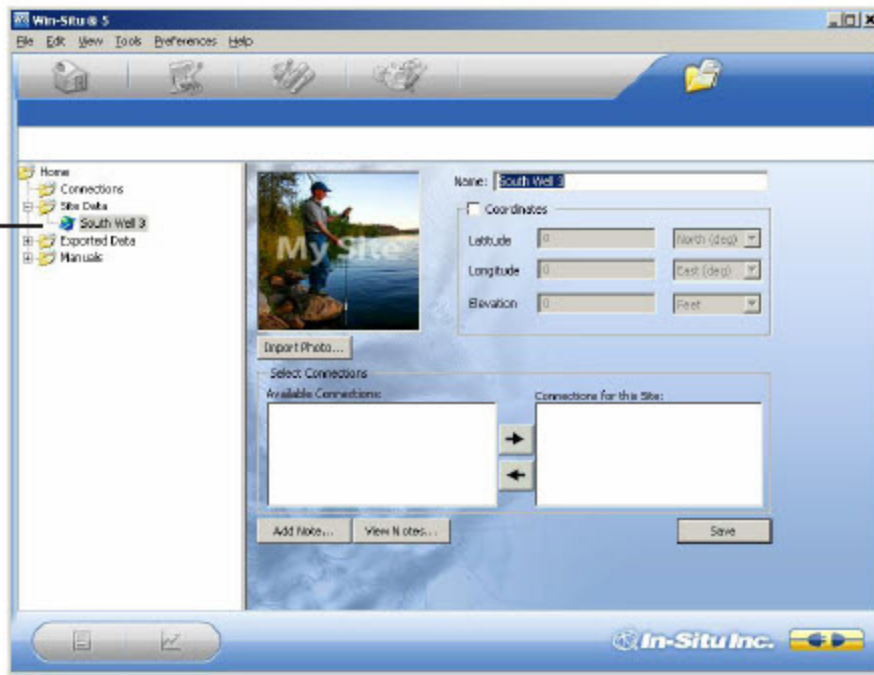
Win-Situ® 5

File Edit View Tools Preferences Help

Home
Connections
Site Data
South Well 3
Exported Data
Manuals

My Site

Name: South Well 3

Coordinates

Latitude 0 North (deg)

Longitude 0 East (deg)

Elevation 0 Feet

Import Photo...

Select Connections

Available Connections:

Connections for this Site:

Add Note...

View Notes...

Save

In-Situ Inc.